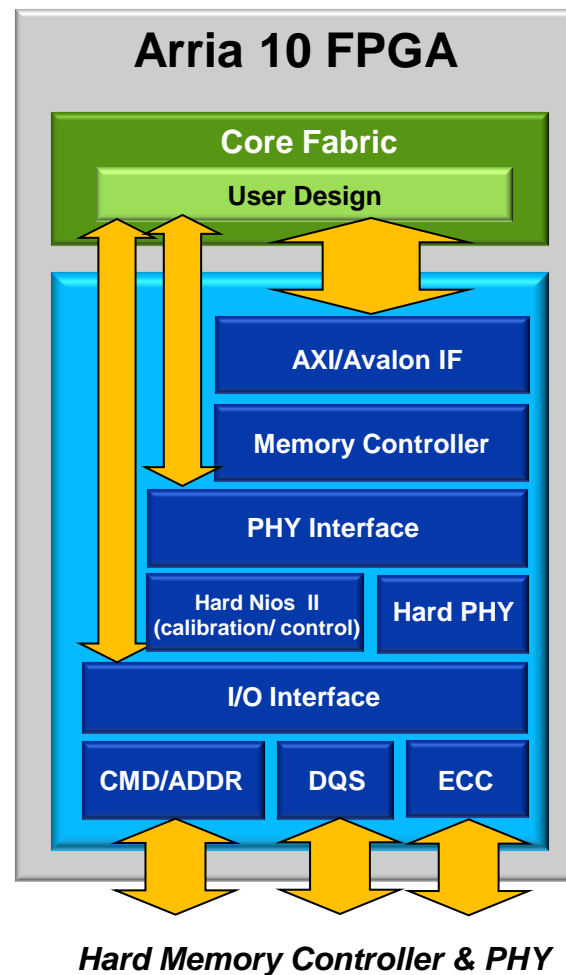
Arria 10 FPGA

Core Fabric

User Design

AXI/Avalon IF

Memory Controller

PHY Interface

Hard Nios II
(calibration/ control)

Hard PHY

I/O Interface

CMD/ADDR

DQS

ECC

Hard Memory Controller & PHY